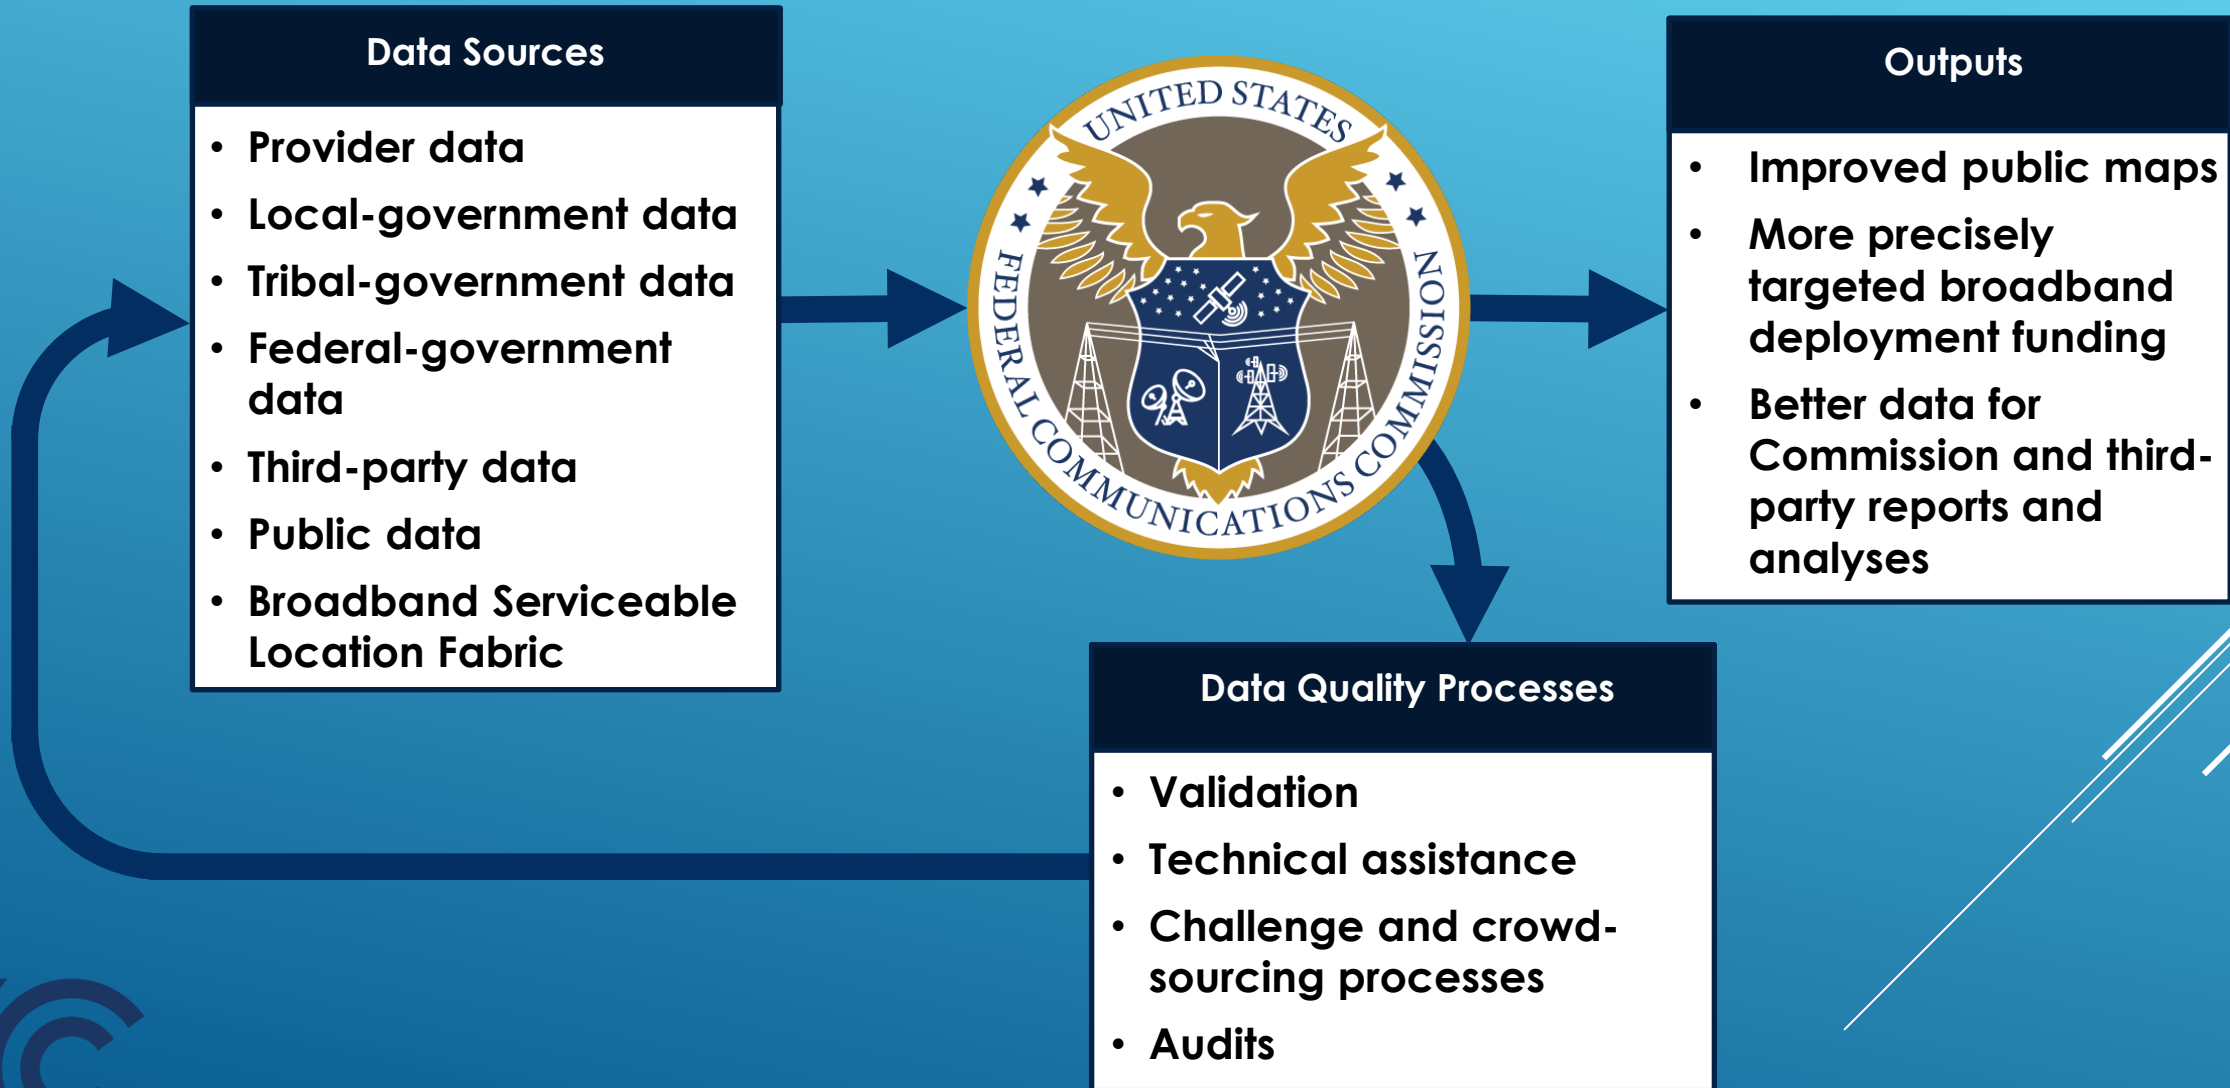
Data Sources

- Provider data
- Local-government data
- Tribal-government data
- Federal-government data
- Third-party data
- Public data
- Broadband Serviceable Location Fabric

UNITED STATES FEDERAL COMMUNICATIONS COMMISSION

Outputs

- Improved public maps
- More precisely targeted broadband deployment funding
- Better data for Commission and third-party reports and analyses

Data Quality Processes

- Validation
- Technical assistance
- Challenge and crowd-sourcing processes
- Audits